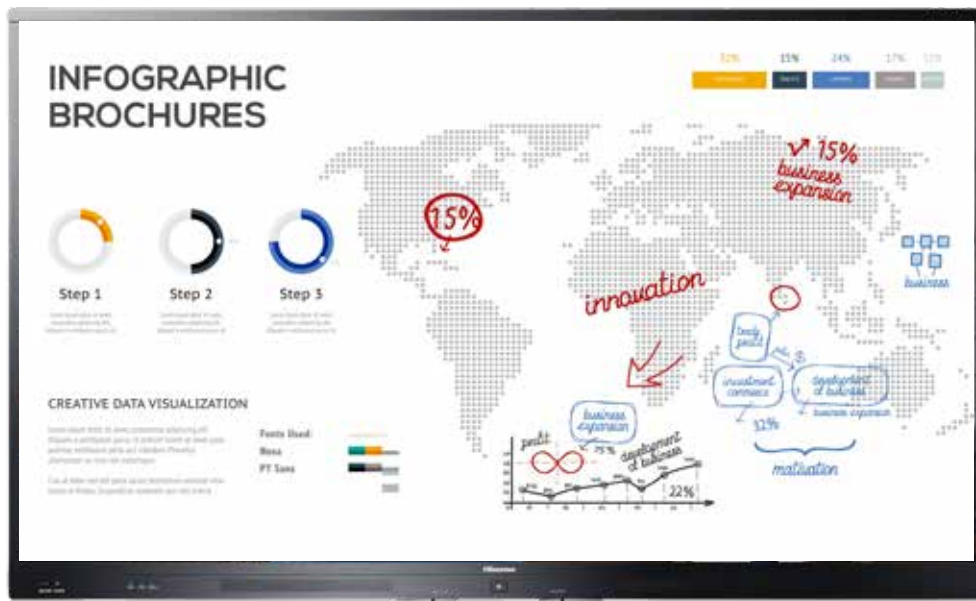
INFOGRAPHIC BROCHURES

32%
15%
24%
17%
12%

Step 1
Step 2
Step 3

CREATIVE DATA VISUALIZATION

Fonts Used:
Bono
PT Sans

15%
15%
business expansion
business
innovation
profit
business expansion
75%
development of business
22%
investment commerce
development of business
business expansion
32%
motivation

Hisense